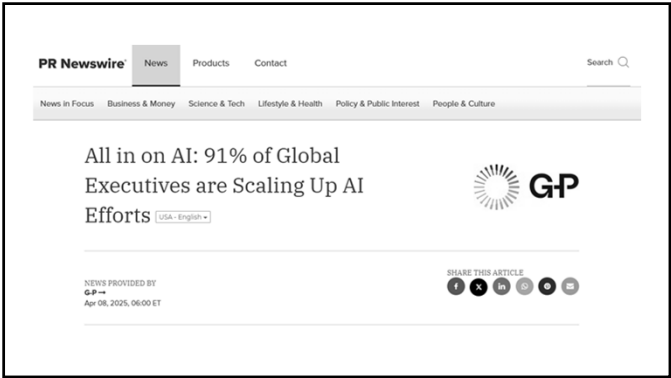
PR Newswire News Products Contact Search

News in Focus Business & Money Science & Tech Lifestyle & Health Policy & Public Interest People & Culture

All in on AI: 91% of Global Executives are Scaling Up AI Efforts USA - English

G-P

NEWS PROVIDED BY
G-P →
Apr 08, 2025, 06:00 ET

SHARE THIS ARTICLE